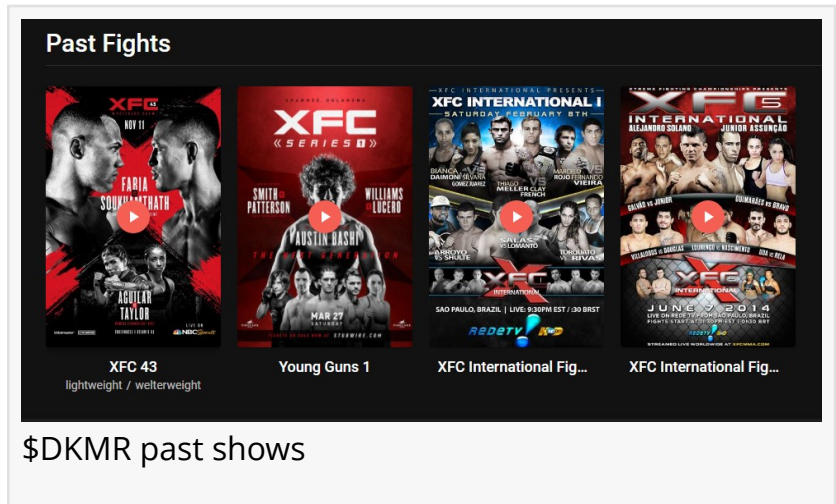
Past Fights

XFC
NOV 11
FARIA
SOUKHAMTHATH
AGUILAR
TAYLOR
NBC Sports

XFC
SERIES 1
SMITH PATTERSON
WILLIAMS LUCERO
AUSTIN BASHI
MAR 27

XFC INTERNATIONAL PRESENTS
XFC INTERNATIONAL I
SATURDAY FEBRUARY 8TH
SAO PAULO, BRAZIL | LIVE: 9:30PM EST / :30 BRST
REDETV

XFC
INTERNATIONAL
ALEJANDRO SOLANO
JUNIOR ASSUNÇÃO
JUNE 2014

XFC 43
lightweight / welterweight

Young Guns 1

XFC International Fig...

XFC International Fig...

$DKMR past shows